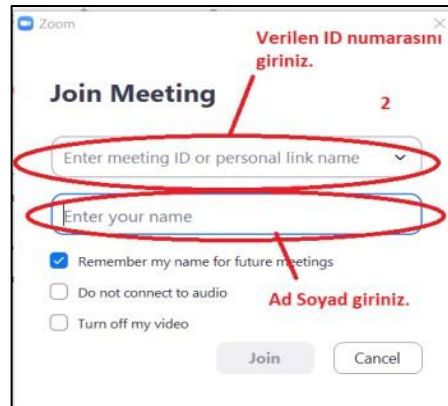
Zoom

Verilen ID numarasını giriniz.

Join Meeting

2

Enter meeting ID or personal link name

Enter your name

Remember my name for future meetings

Do not connect to audio

Ad Soyad giriniz.

Turn off my video

Join

Cancel